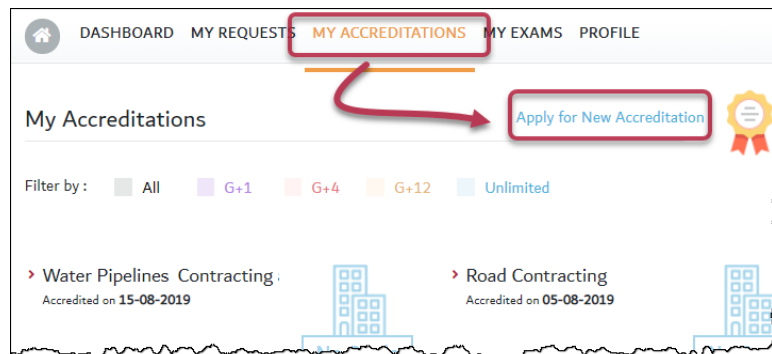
DASHBOARD MY REQUESTS MY ACCREDITATIONS MY EXAMS PROFILE

My Accreditations

Apply for New Accreditation

Filter by : All G+1 G+4 G+12 Unlimited

› Water Pipelines Contracting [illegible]
Accredited on 15-08-2019

› Road Contracting
Accredited on 05-08-2019